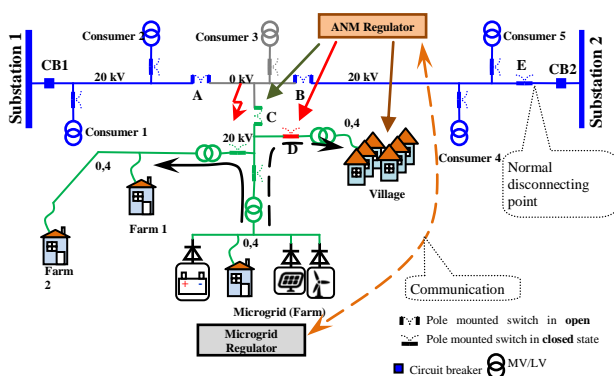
Substation 1
CB1
Consumer 2
Consumer 3
ANM Regulator
Consumer 5
Substation 2
CB2
20 kV
A
0 kV
B
20 kV
E
Consumer 1
C
20 kV
0,4
D
Consumer 4
0,4
Village
Normal disconnecting point
Farm 1
Farm 2
0,4
+ -
Microgrid (Farm)
Communication
Microgrid Regulator
Pole mounted switch in open
Pole mounted switch in closed state
Circuit breaker
MV/LV